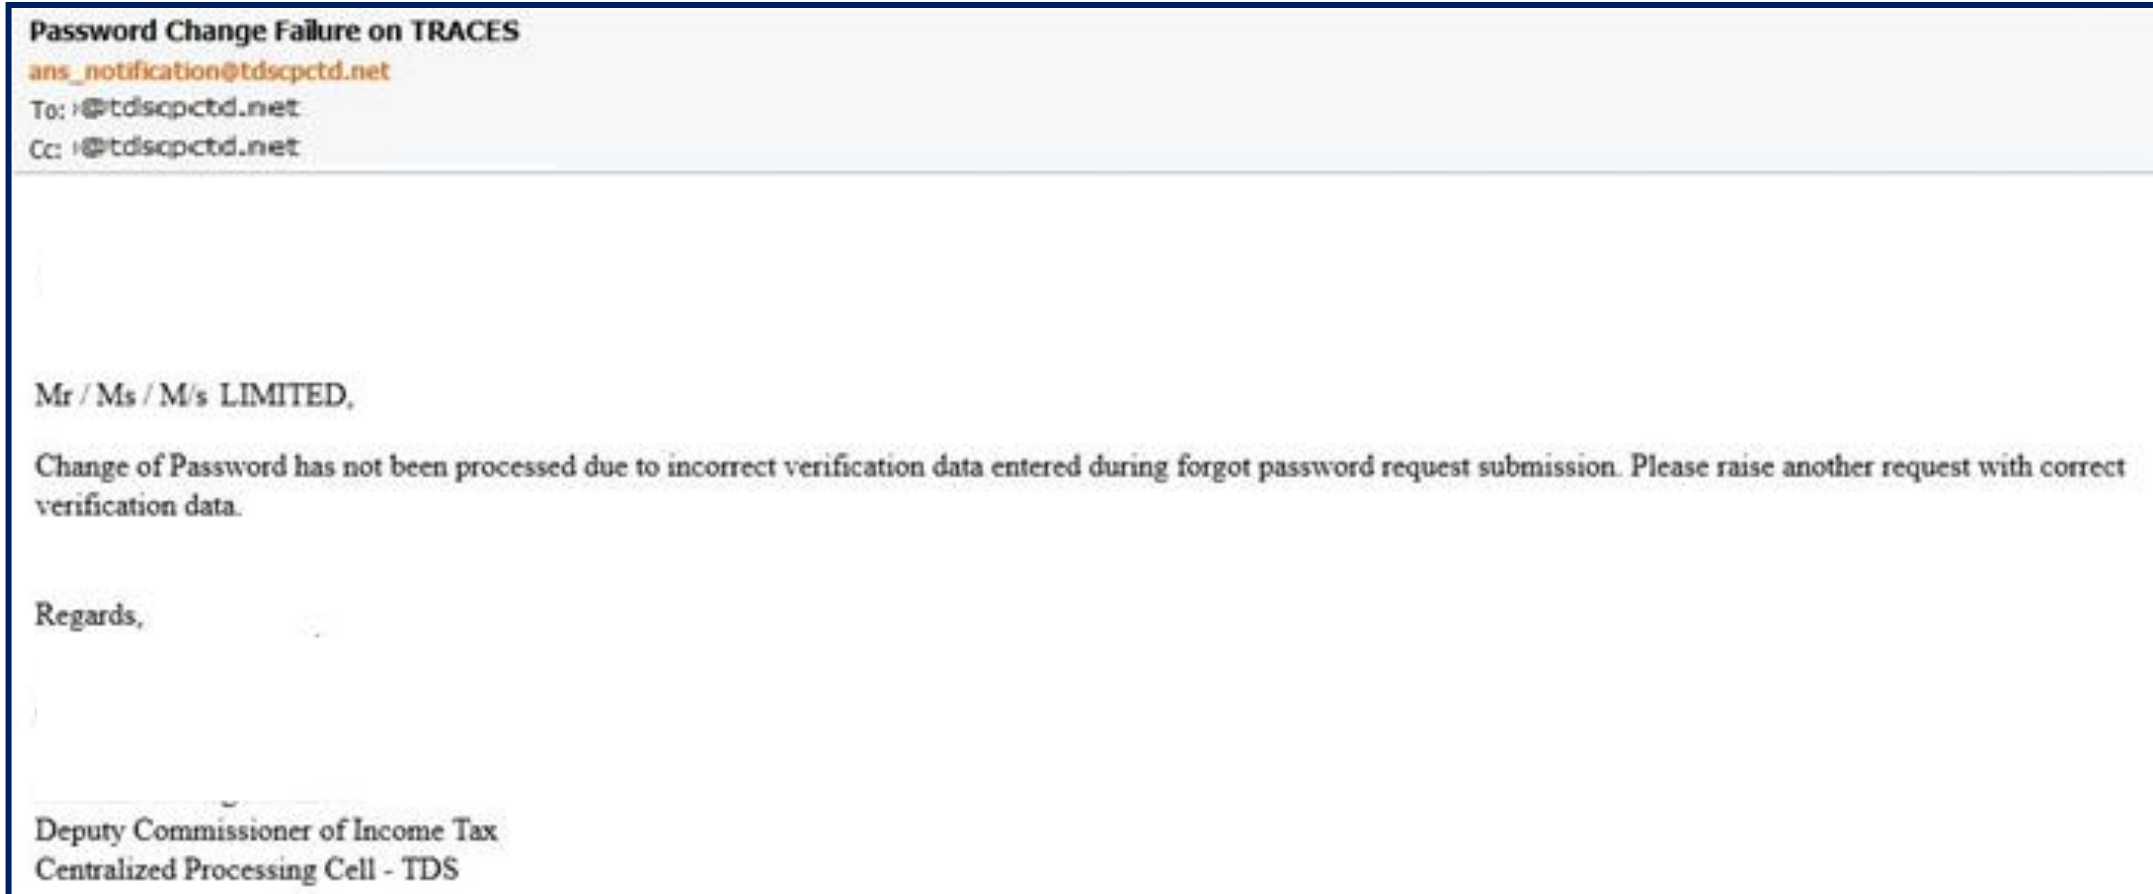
Password Change Failure on TRACES
ans_notification@tdscpctd.net
To: @tdscpctd.net
Cc: @tdscpctd.net

Mr / Ms / M/s LIMITED,

Change of Password has not been processed due to incorrect verification data entered during forgot password request submission. Please raise another request with correct verification data.

Regards,

Deputy Commissioner of Income Tax
Centralized Processing Cell - TDS